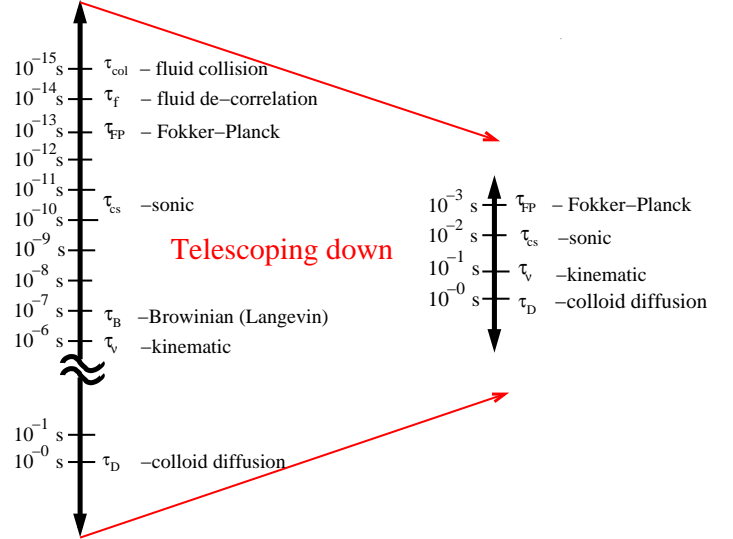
$10^{-15}$ s $\tau_{col}$ – fluid collision
$10^{-14}$ s $\tau_{f}$ – fluid de–correlation
$10^{-13}$ s $\tau_{FP}$ – Fokker–Planck
$10^{-12}$ s
$10^{-11}$ s $\tau_{cs}$ –sonic
$10^{-10}$ s
$10^{-9}$ s
$10^{-8}$ s
$10^{-7}$ s $\tau_{B}$ –Browinian (Langevin)
$10^{-6}$ s $\tau_{\nu}$ –kinematic
$10^{-1}$ s
$10^{-0}$ s $\tau_{D}$ –colloid diffusion

Telescoping down

$10^{-3}$ s $\tau_{FP}$ – Fokker–Planck
$10^{-2}$ s $\tau_{cs}$ –sonic
$10^{-1}$ s $\tau_{\nu}$ –kinematic
$10^{-0}$ s $\tau_{D}$ –colloid diffusion